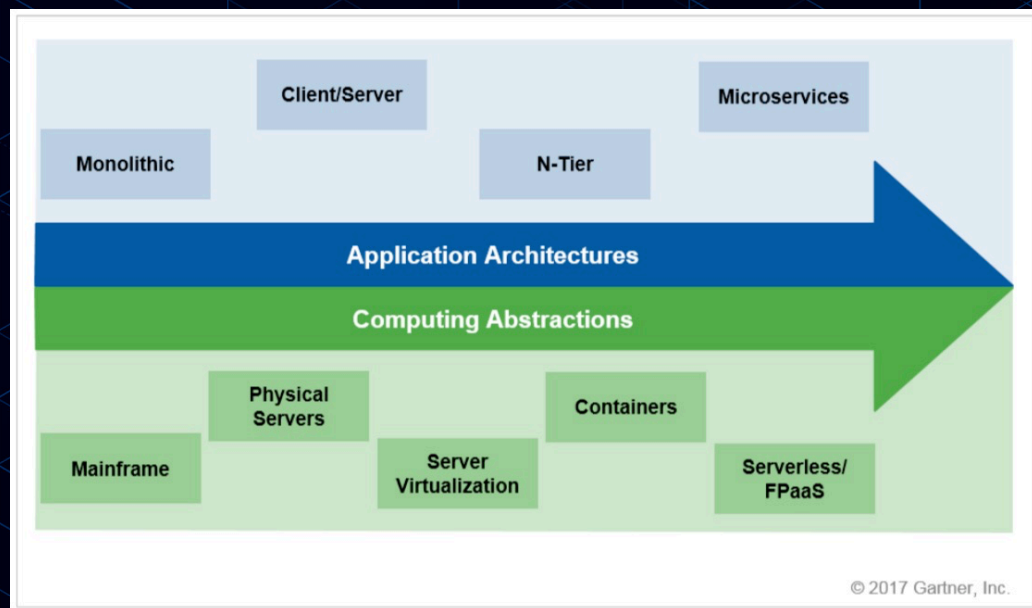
Client/Server

Microservices

Monolithic

N-Tier

Application Architectures

Computing Abstractions

Physical Servers

Containers

Mainframe

Server Virtualization

Serverless/ FPaaS

© 2017 Gartner, Inc.